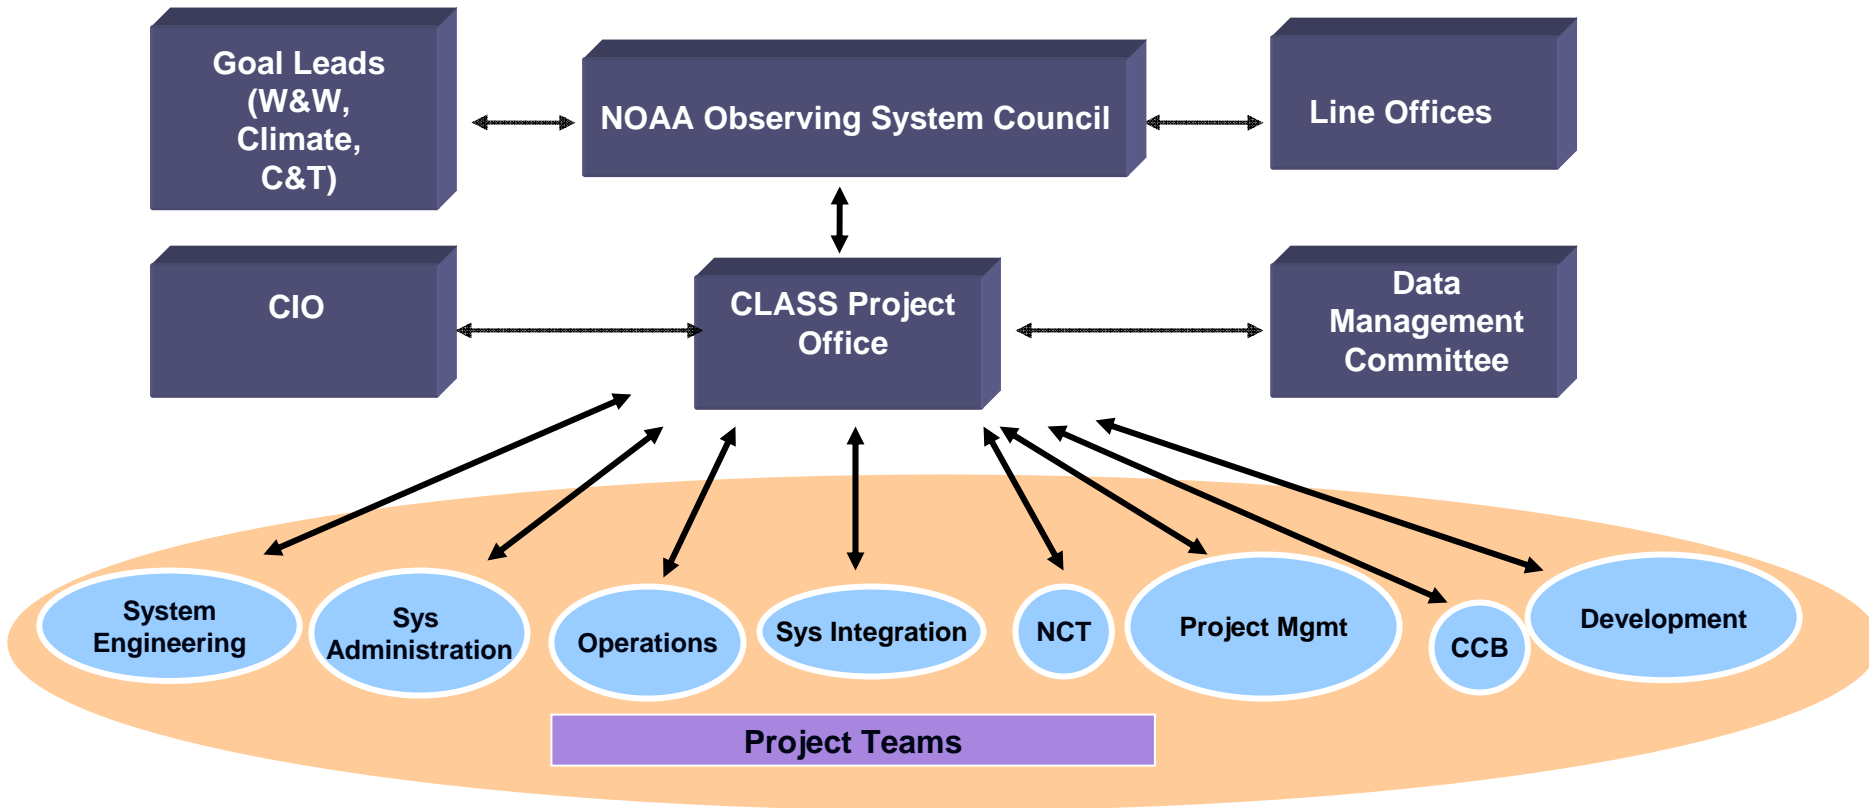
Goal Leads (W&W, Climate, C&T)

NOAA Observing System Council

Line Offices

CIO

CLASS Project Office

Data Management Committee

System Engineering

Sys Administration

Operations

Sys Integration

NCT

Project Mgmt

CCB

Development

Project Teams